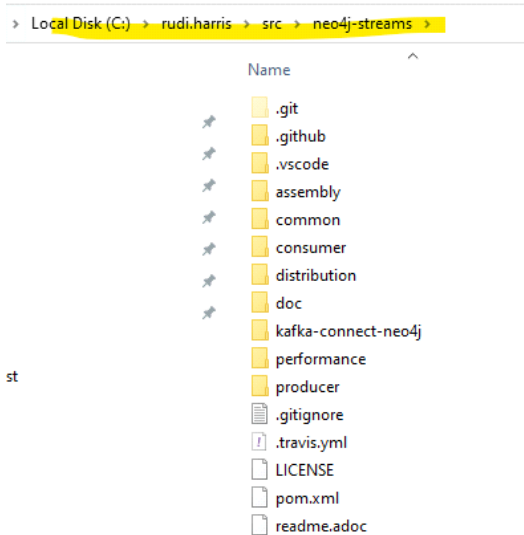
› Local Disk (C:) › rudi.harris › src › neo4j-streams ›

Name

.git
.github
.vscode
assembly
common
consumer
distribution
doc
kafka-connect-neo4j
performance
producer
.gitignore
.travis.yml
LICENSE
pom.xml
readme.adoc

st